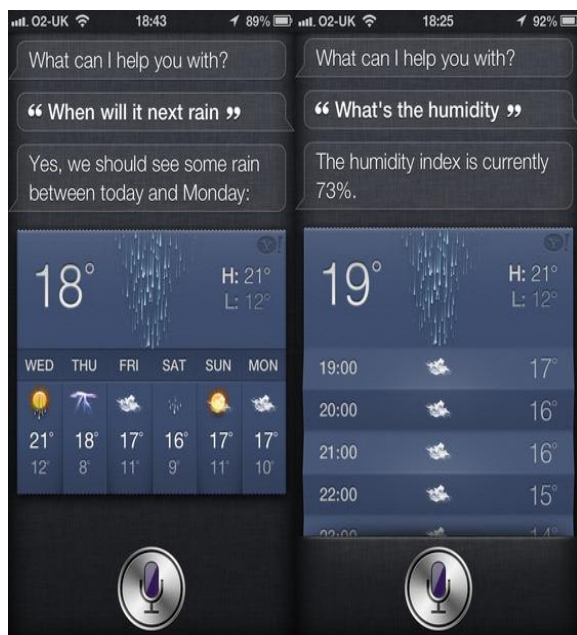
O2-UK 18:43 89%

What can I help you with?

“ When will it next rain ”

Yes, we should see some rain between today and Monday:

18°

H: 21°
L: 12°

| WED | THU | FRI | SAT | SUN | MON |
|---|---|---|---|---|---|
| 21° | 18° | 17° | 16° | 17° | 17° |
| 12° | 8° | 11° | 9° | 11° | 10° |

O2-UK 18:25 92%

What can I help you with?

“ What's the humidity ”

The humidity index is currently 73%.

19°

H: 21°
L: 12°

| | |
|---|---|
| 19:00 | 17° |
| 20:00 | 16° |
| 21:00 | 16° |
| 22:00 | 15° |
| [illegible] | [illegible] |